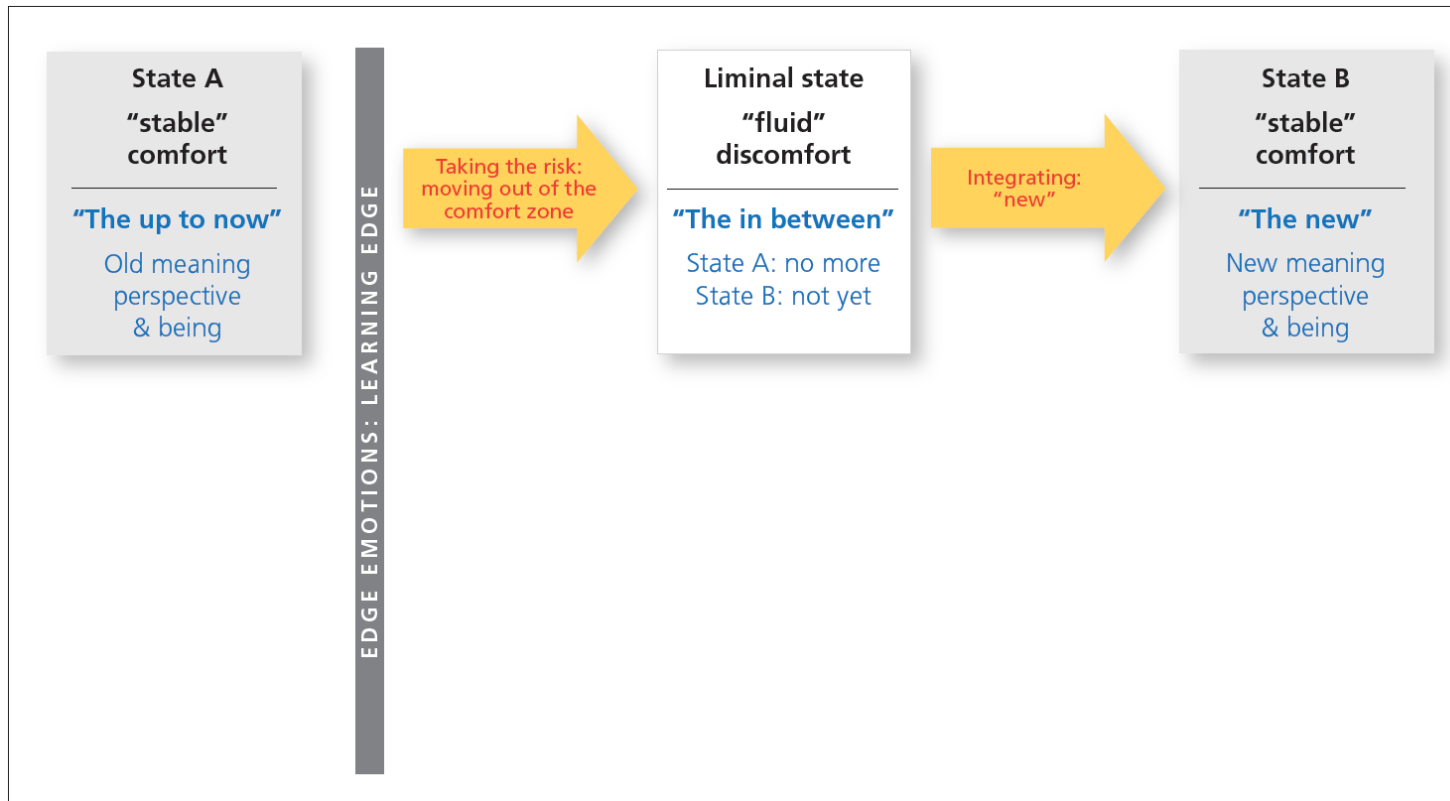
State A
“stable”
comfort

“The up to now”
Old meaning perspective & being

EDGE EMOTIONS: LEARNING EDGE

Taking the risk: moving out of the comfort zone

Liminal state
“fluid”
discomfort

“The in between”
State A: no more
State B: not yet

Integrating: “new”

State B
“stable”
comfort

“The new”
New meaning perspective & being